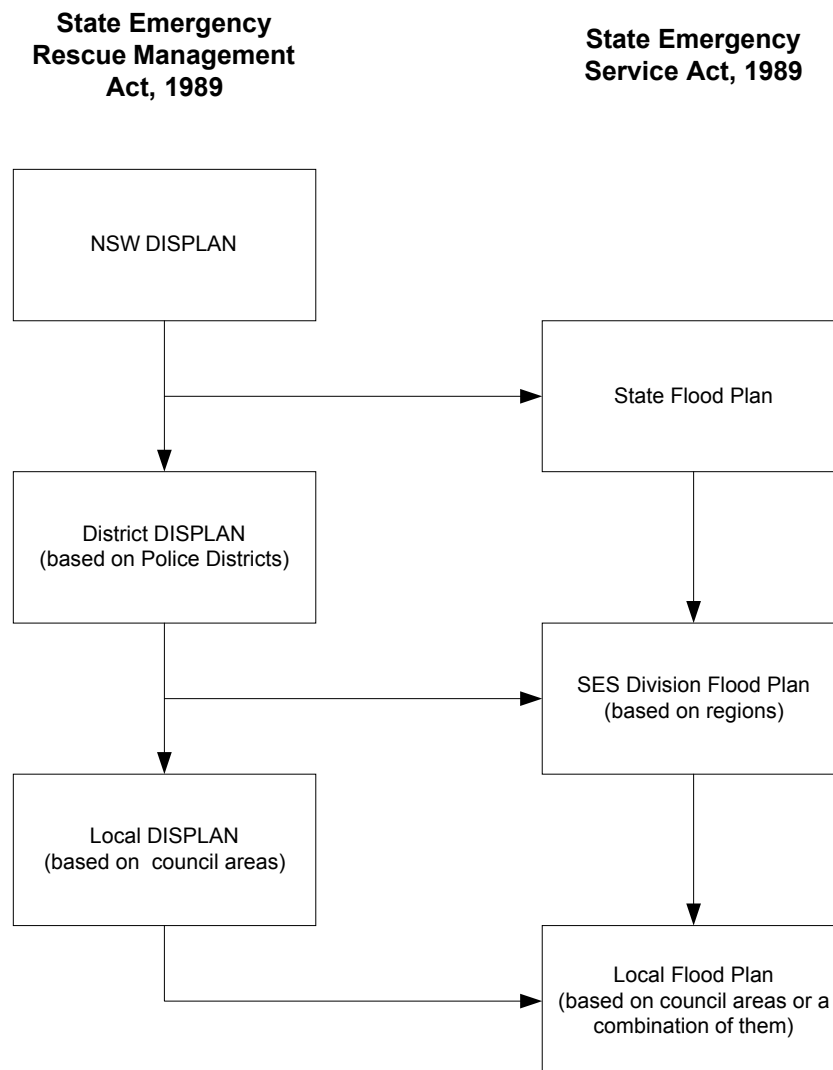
**State Emergency Rescue Management Act, 1989**

**State Emergency Service Act, 1989**

NSW DISPLAN

State Flood Plan

District DISPLAN
(based on Police Districts)

SES Division Flood Plan
(based on regions)

Local DISPLAN
(based on council areas)

Local Flood Plan
(based on council areas or a combination of them)